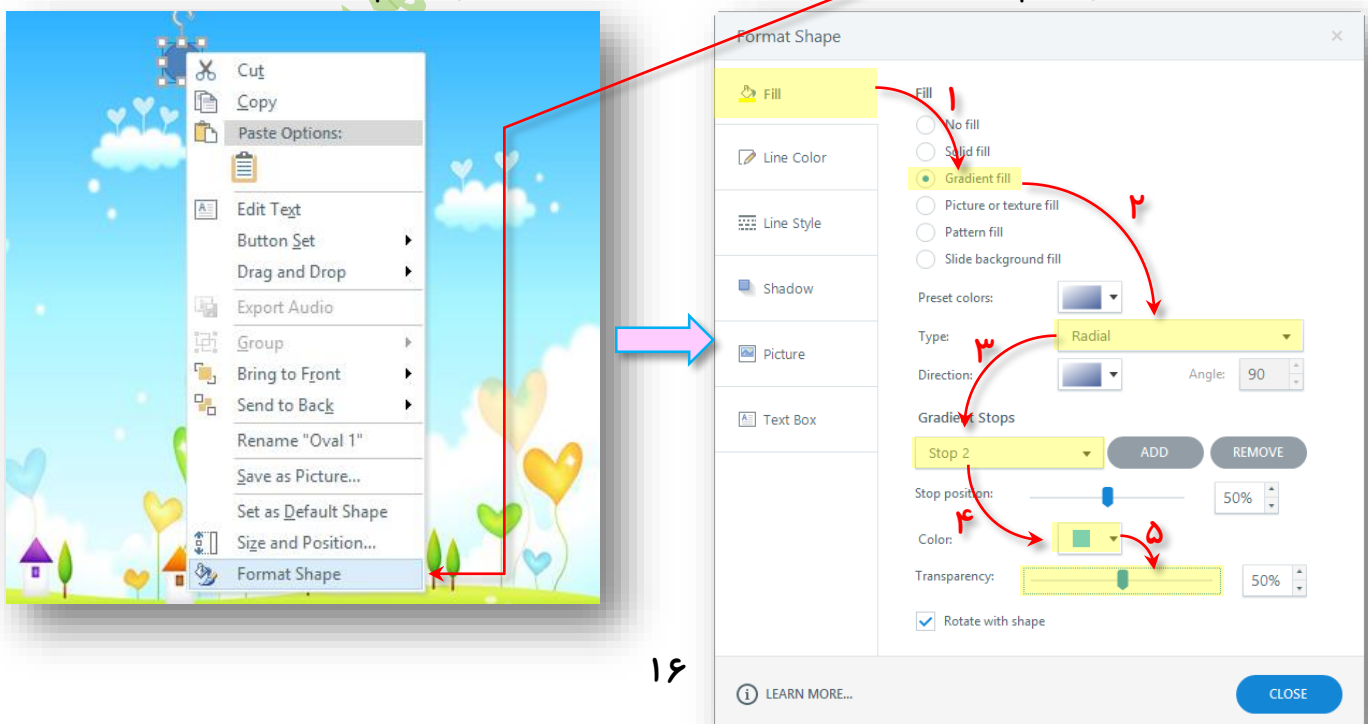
Cut
Copy
Paste Options:
Edit Text
Button Set
Drag and Drop
Export Audio
Group
Bring to Front
Send to Back
Rename "Oval 1"
Save as Picture...
Set as Default Shape
Size and Position...
Format Shape

Format Shape

Fill
Line Color
Line Style
Shadow
Picture
Text Box

Fill
١
No fill
Solid fill
Gradient fill
٢
Picture or texture fill
Pattern fill
Slide background fill
Preset colors:
Type: Radial
٣
Direction: Angle: 90
Gradient Stops
Stop 2 ADD REMOVE
Stop position: 50%
۴
Color:
۵
Transparency: 50%
Rotate with shape

١۶

LEARN MORE...
CLOSE